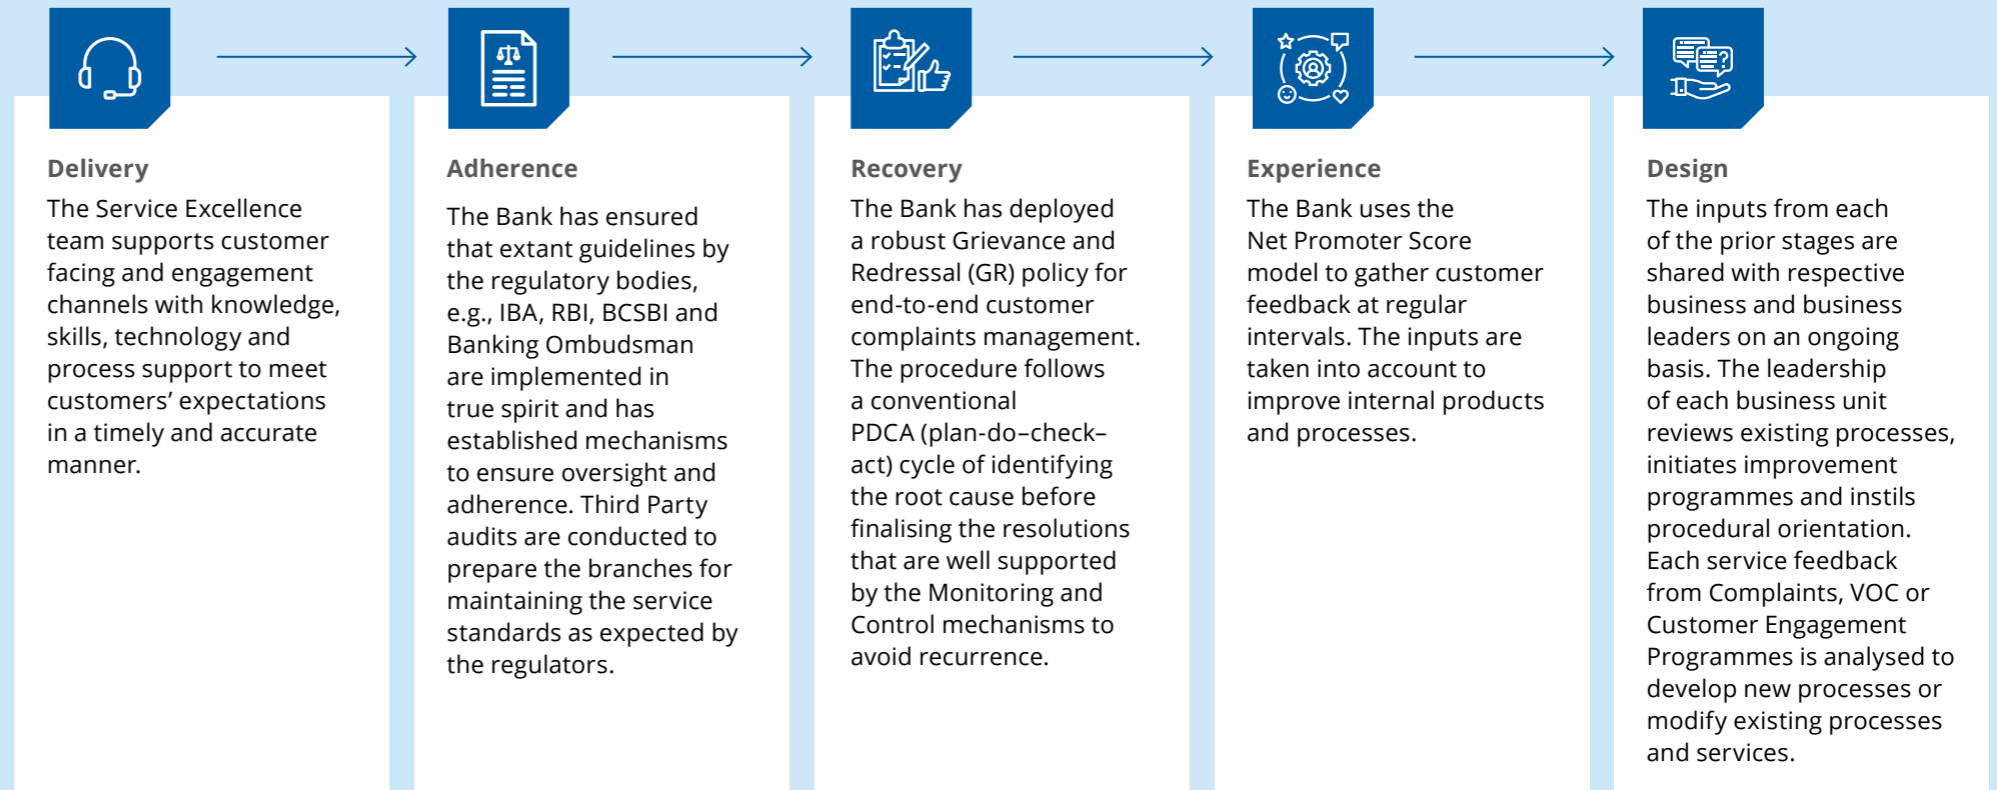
Delivery

The Service Excellence team supports customer facing and engagement channels with knowledge, skills, technology and process support to meet customers' expectations in a timely and accurate manner.

Adherence

The Bank has ensured that extant guidelines by the regulatory bodies, e.g., IBA, RBI, BCSBI and Banking Ombudsman are implemented in true spirit and has established mechanisms to ensure oversight and adherence. Third Party audits are conducted to prepare the branches for maintaining the service standards as expected by the regulators.

Recovery

The Bank has deployed a robust Grievance and Redressal (GR) policy for end-to-end customer complaints management. The procedure follows a conventional PDCA (plan-do–check–act) cycle of identifying the root cause before finalising the resolutions that are well supported by the Monitoring and Control mechanisms to avoid recurrence.

Experience

The Bank uses the Net Promoter Score model to gather customer feedback at regular intervals. The inputs are taken into account to improve internal products and processes.

Design

The inputs from each of the prior stages are shared with respective business and business leaders on an ongoing basis. The leadership of each business unit reviews existing processes, initiates improvement programmes and instils procedural orientation. Each service feedback from Complaints, VOC or Customer Engagement Programmes is analysed to develop new processes or modify existing processes and services.